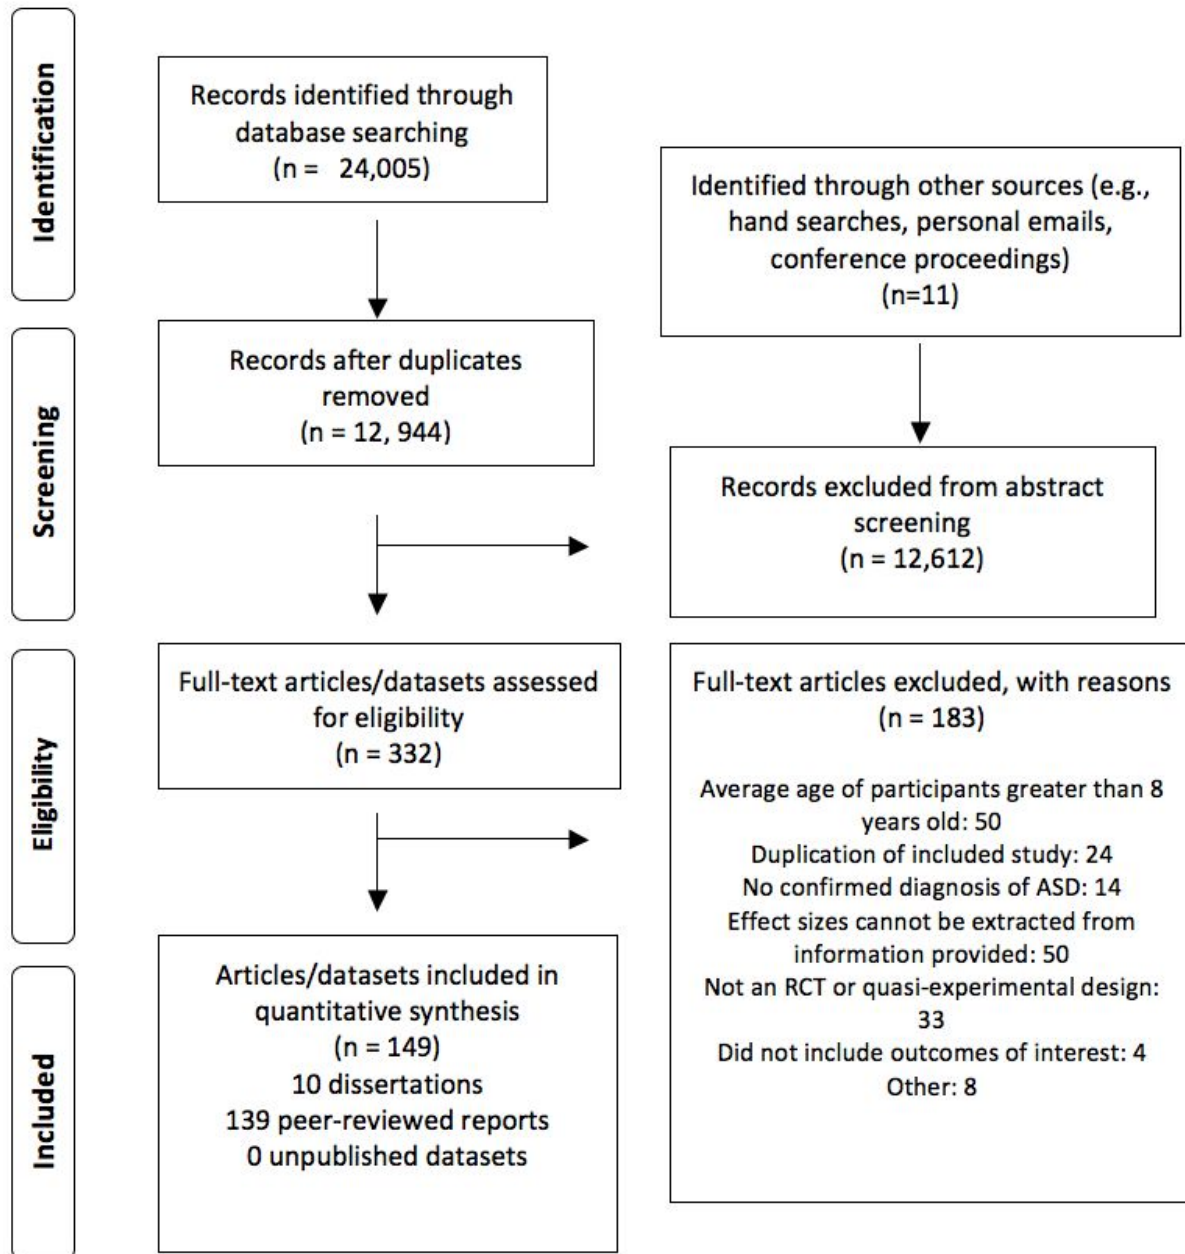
Identification

Records identified through database searching
(n = 24,005)

Identified through other sources (e.g., hand searches, personal emails, conference proceedings)
(n=11)

Screening

Records after duplicates removed
(n = 12, 944)

Records excluded from abstract screening
(n = 12,612)

Eligibility

Full-text articles/datasets assessed for eligibility
(n = 332)

Full-text articles excluded, with reasons
(n = 183)

Average age of participants greater than 8 years old: 50
Duplication of included study: 24
No confirmed diagnosis of ASD: 14
Effect sizes cannot be extracted from information provided: 50
Not an RCT or quasi-experimental design: 33
Did not include outcomes of interest: 4
Other: 8

Included

Articles/datasets included in quantitative synthesis
(n = 149)
10 dissertations
139 peer-reviewed reports
0 unpublished datasets